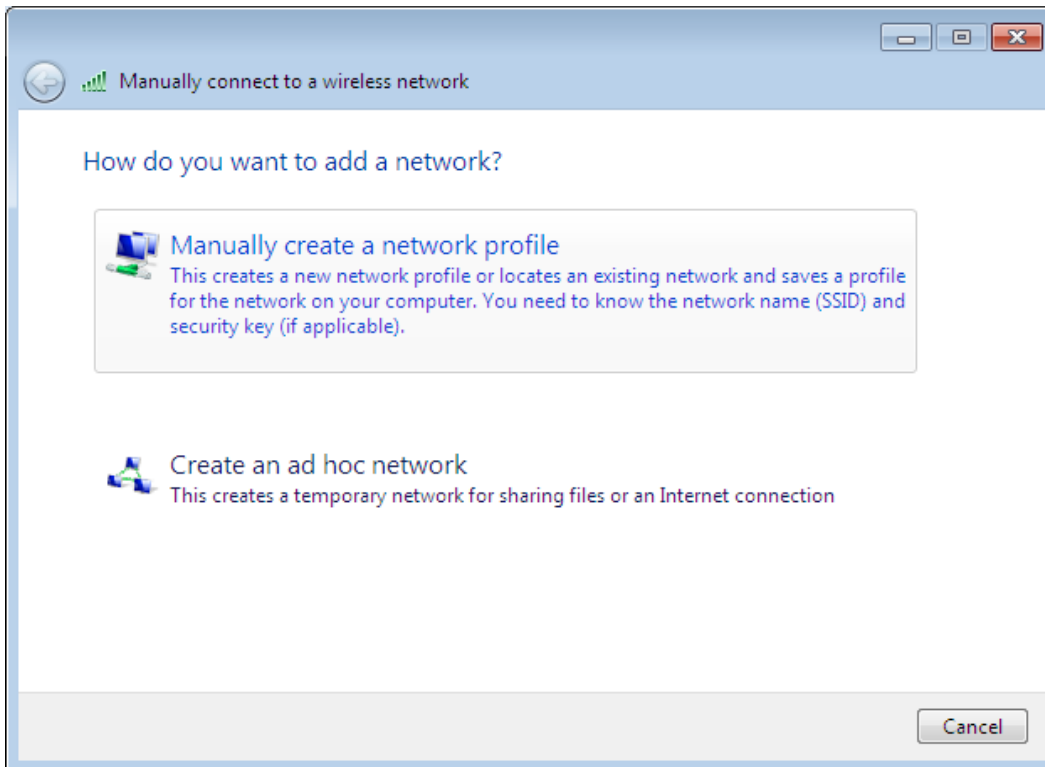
Manually connect to a wireless network

How do you want to add a network?

Manually create a network profile
This creates a new network profile or locates an existing network and saves a profile for the network on your computer. You need to know the network name (SSID) and security key (if applicable).

Create an ad hoc network
This creates a temporary network for sharing files or an Internet connection

Cancel